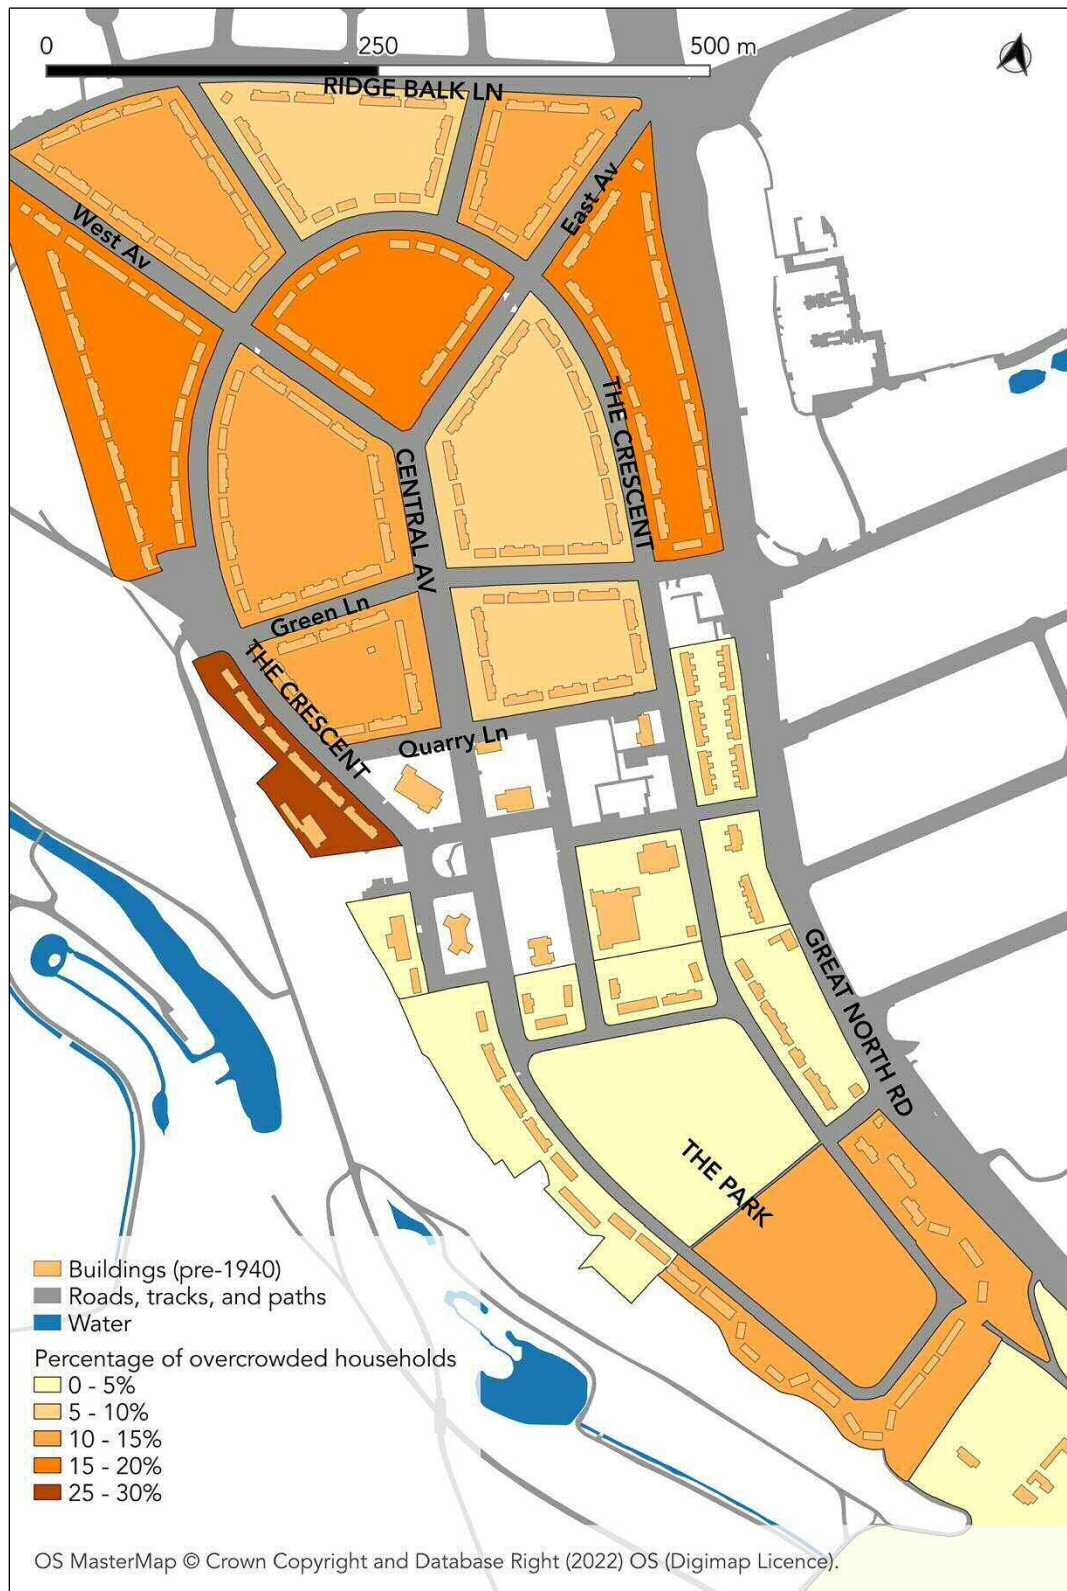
0 250 500 m

RIDGE BALK LN

West Av

East Av

THE CRESCENT

CENTRAL AV

Green Ln

THE CRESCENT

Quarry Ln

GREAT NORTH RD

THE PARK

Buildings (pre-1940)
Roads, tracks, and paths
Water

Percentage of overcrowded households
0 - 5%
5 - 10%
10 - 15%
15 - 20%
25 - 30%

OS MasterMap © Crown Copyright and Database Right (2022) OS (Digimap Licence).